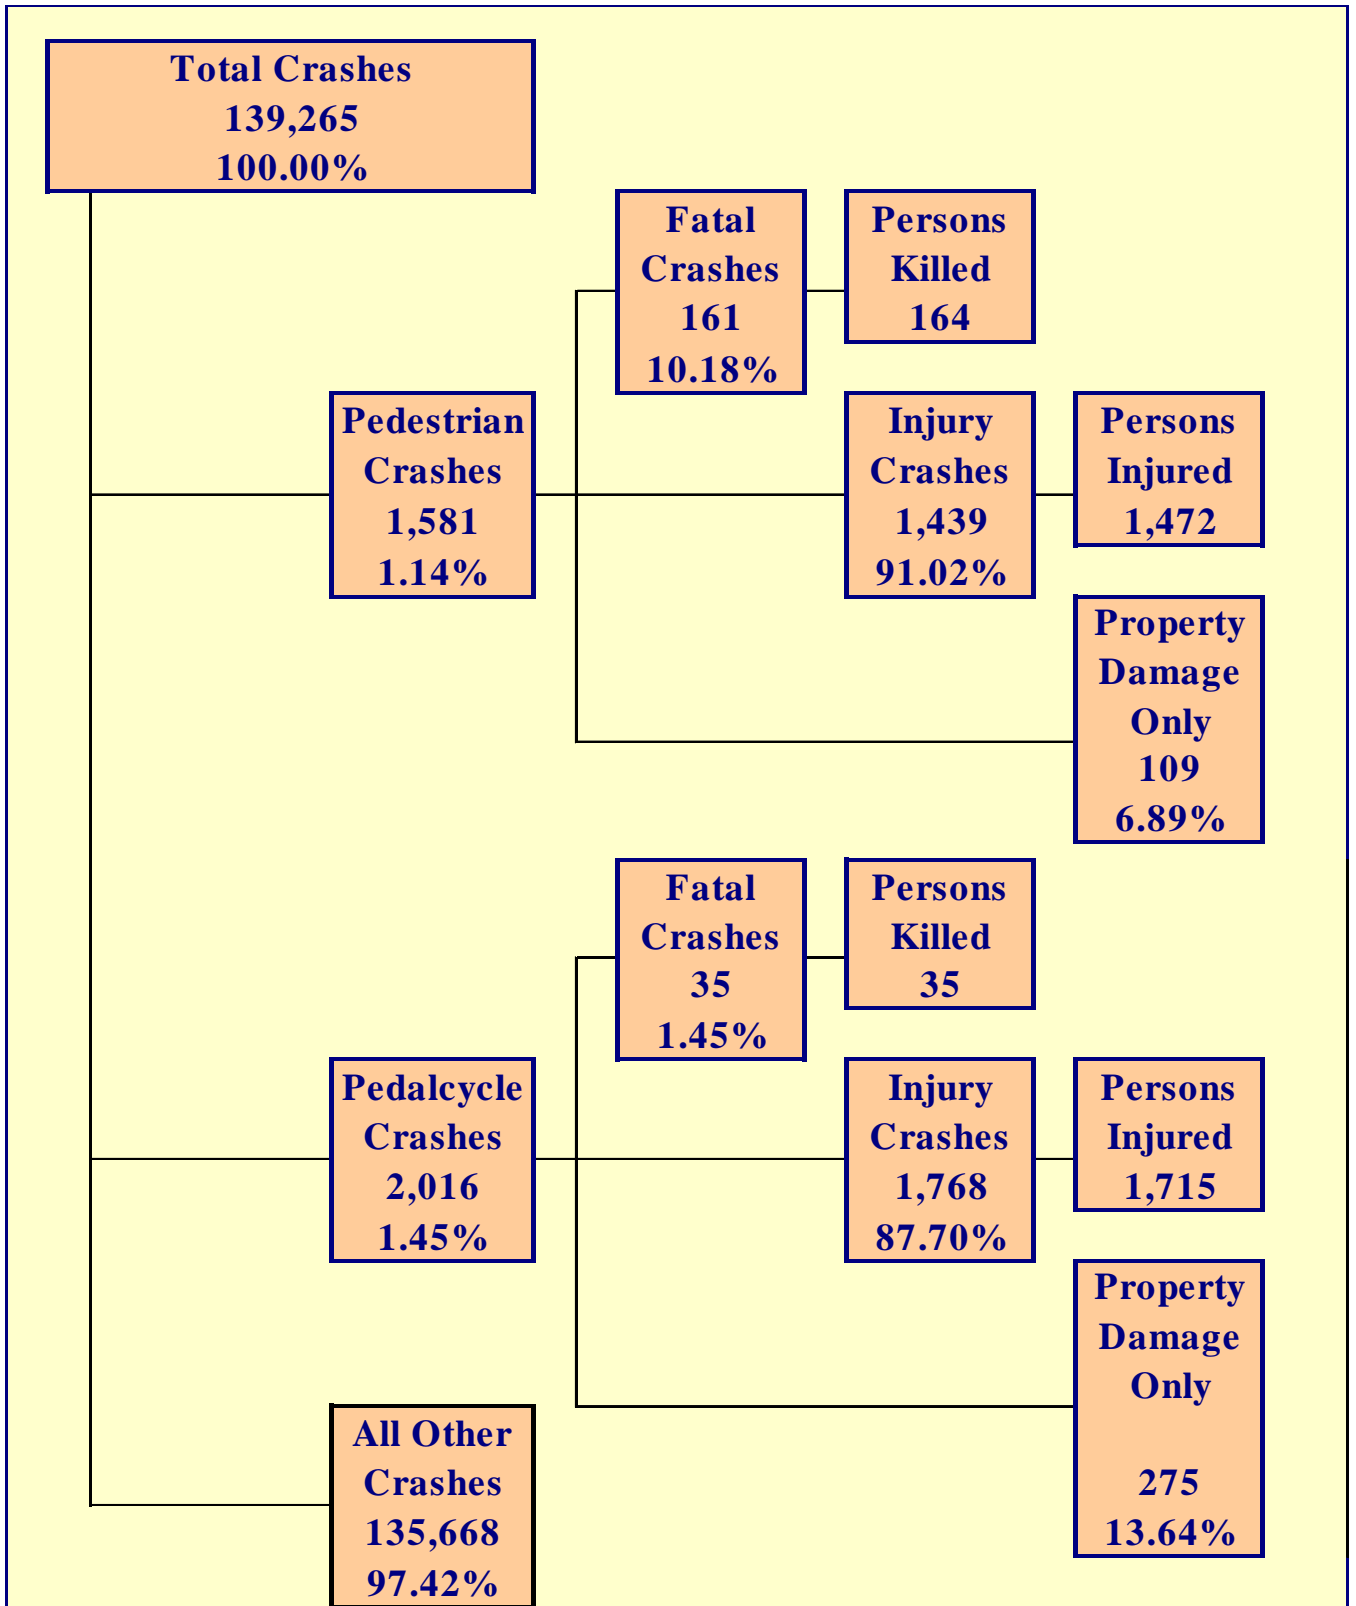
Total Crashes
139,265
100.00%

Fatal Crashes
161
10.18%

Persons Killed
164

Pedestrian Crashes
1,581
1.14%

Injury Crashes
1,439
91.02%

Persons Injured
1,472

Property Damage Only
109
6.89%

Fatal Crashes
35
1.45%

Persons Killed
35

Pedalcycle Crashes
2,016
1.45%

Injury Crashes
1,768
87.70%

Persons Injured
1,715

Property Damage Only
275
13.64%

All Other Crashes
135,668
97.42%